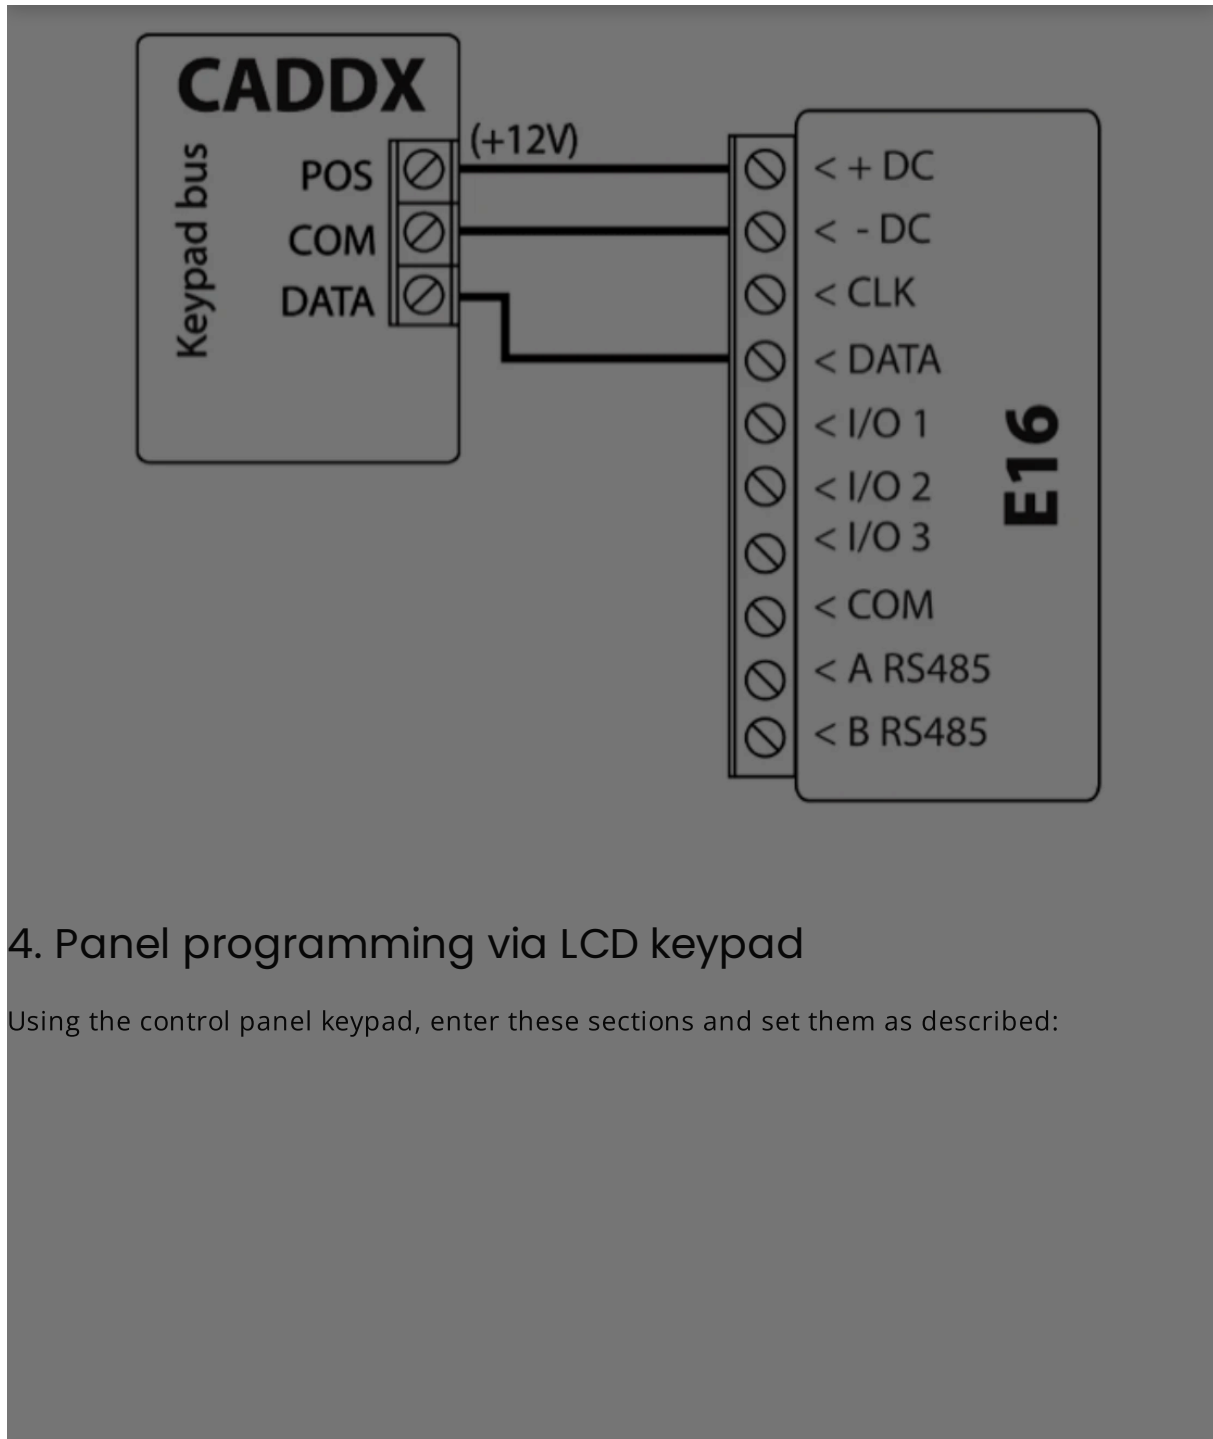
CADDX

Keypad bus

POS
COM
DATA

(+12V)

< + DC
< - DC
< CLK
< DATA
< I/O 1
< I/O 2
< I/O 3
< COM
< A RS485
< B RS485

E16

4. Panel programming via LCD keypad

Using the control panel keypad, enter these sections and set them as described: